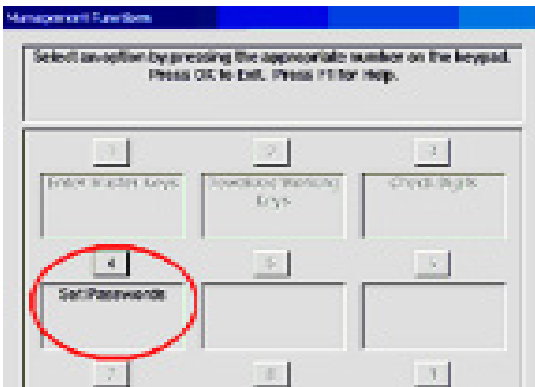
Management Functions

Select an option by pressing the appropriate number on the keypad. Press OK to Exit. Press F1 for Help.

1

2

3

Enter Master Keys

Download Working Keys

Check Digits

4

5

6

Set Passwords

7

8

9